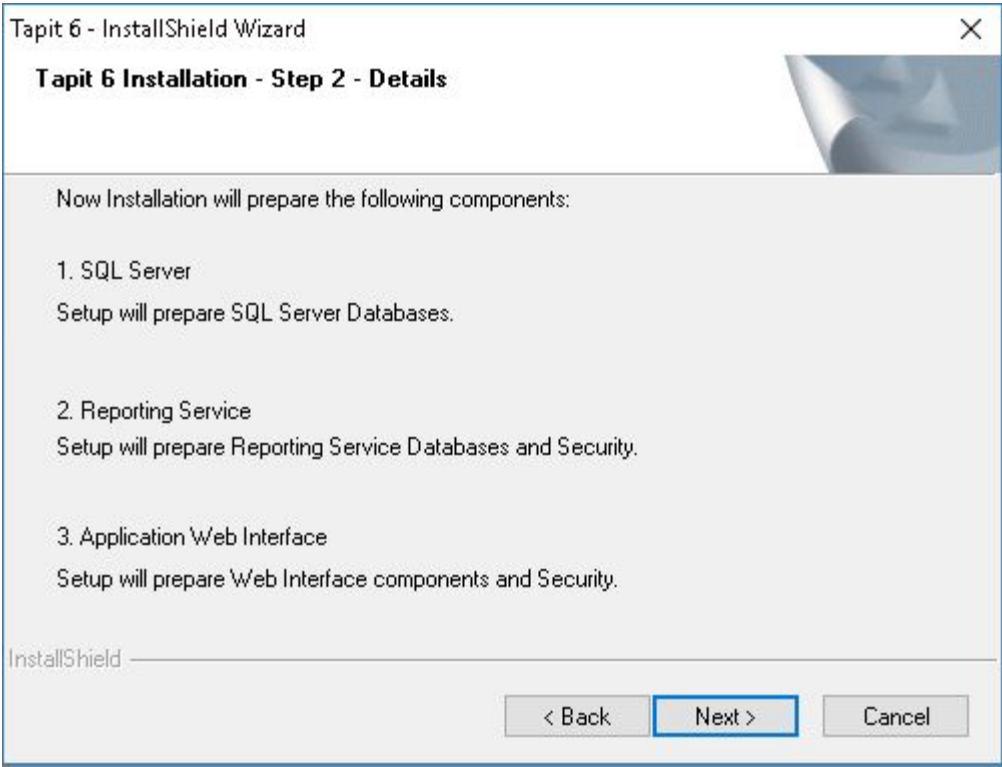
Tapit 6 - InstallShield Wizard

×

Tapit 6 Installation - Step 2 - Details

Now Installation will prepare the following components:

1. SQL Server
Setup will prepare SQL Server Databases.

2. Reporting Service
Setup will prepare Reporting Service Databases and Security.

3. Application Web Interface
Setup will prepare Web Interface components and Security.

InstallShield

< Back

Next >

Cancel